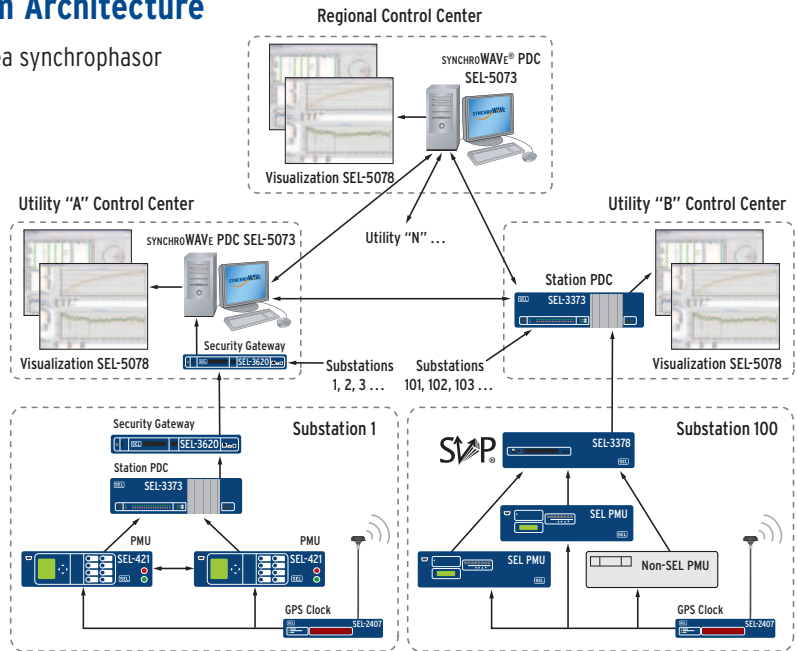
n Architecture

a synchrophasor

Regional Control Center

SYNCHROWAVE® PDC
SEL-5073

Visualization SEL-5078

Utility "A" Control Center

SYNCHROWAVE PDC SEL-5073

Visualization SEL-5078

Security Gateway
SEL-3620

Utility "N" ...

Substations
1, 2, 3 ...

Substations
101, 102, 103 ...

Utility "B" Control Center

Station PDC
SEL-3373

Visualization SEL-5078

Security Gateway
SEL-3620

Station PDC
SEL-3373

Substation 1

PMU
SEL-421

PMU
SEL-421

GPS Clock
SEL-2407

SVP

SEL-3378

Substation 100

SEL PMU

SEL PMU

Non-SEL PMU

GPS Clock
SEL-2407